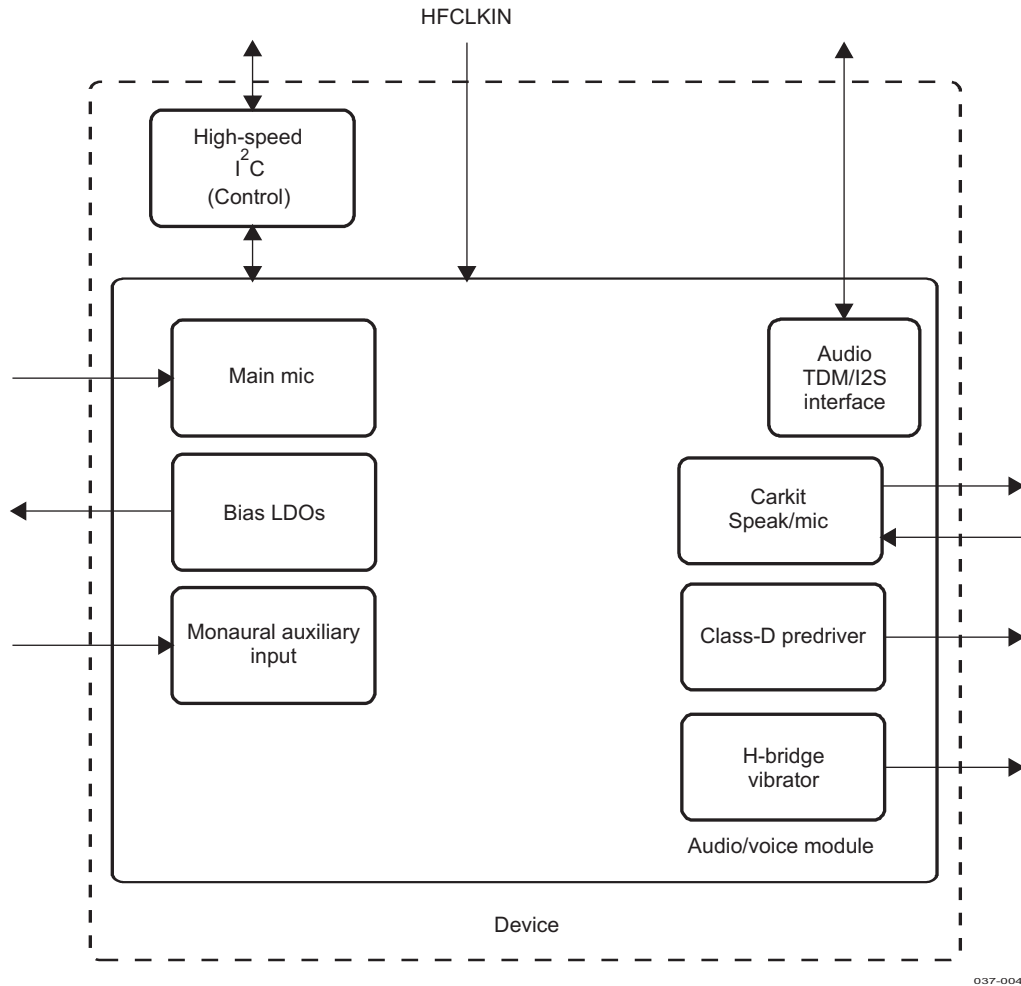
HFCLKIN

High-speed
$I^2C$
(Control)

Main mic

Bias LDOs

Monaural auxiliary input

Audio TDM/I2S interface

Carkit Speak/mic

Class-D predriver

H-bridge vibrator

Audio/voice module

Device

037-004